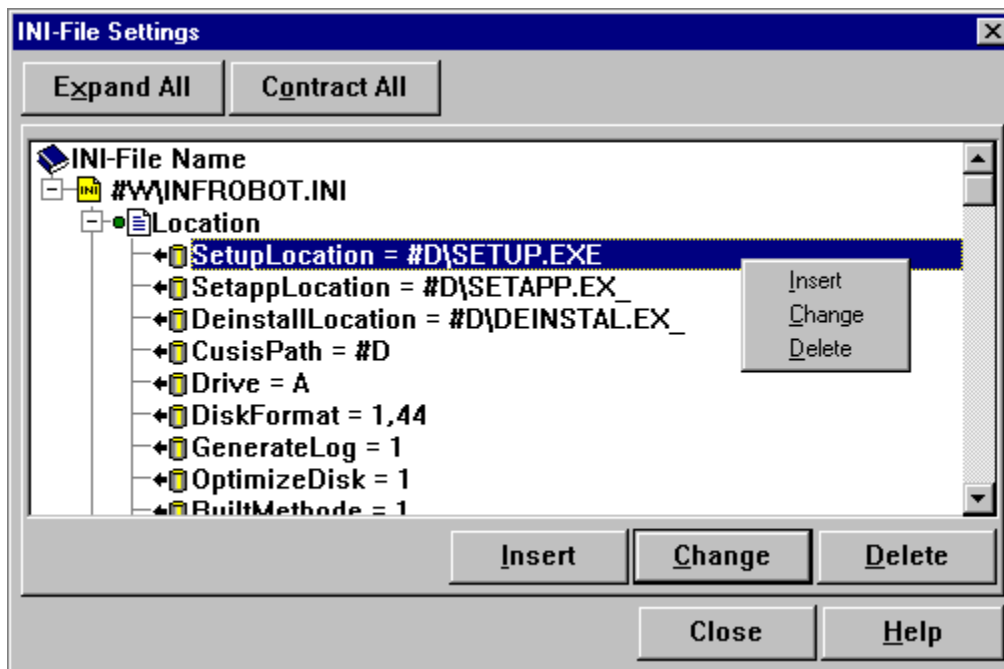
INI-File Settings

Expand All

Contract All

INI-File Name

#W\INFROBOT.INI

Location

SetupLocation = #D\SETUP.EXE

SetappLocation = #D\SETAPP.EX_

DeinstallLocation = #D\DEINSTAL.EX_

CusisPath = #D

Drive = A

DiskFormat = 1,44

GenerateLog = 1

OptimizeDisk = 1

BuiltMethode = 1

Insert

Change

Delete

Insert

Change

Delete

Close

Help